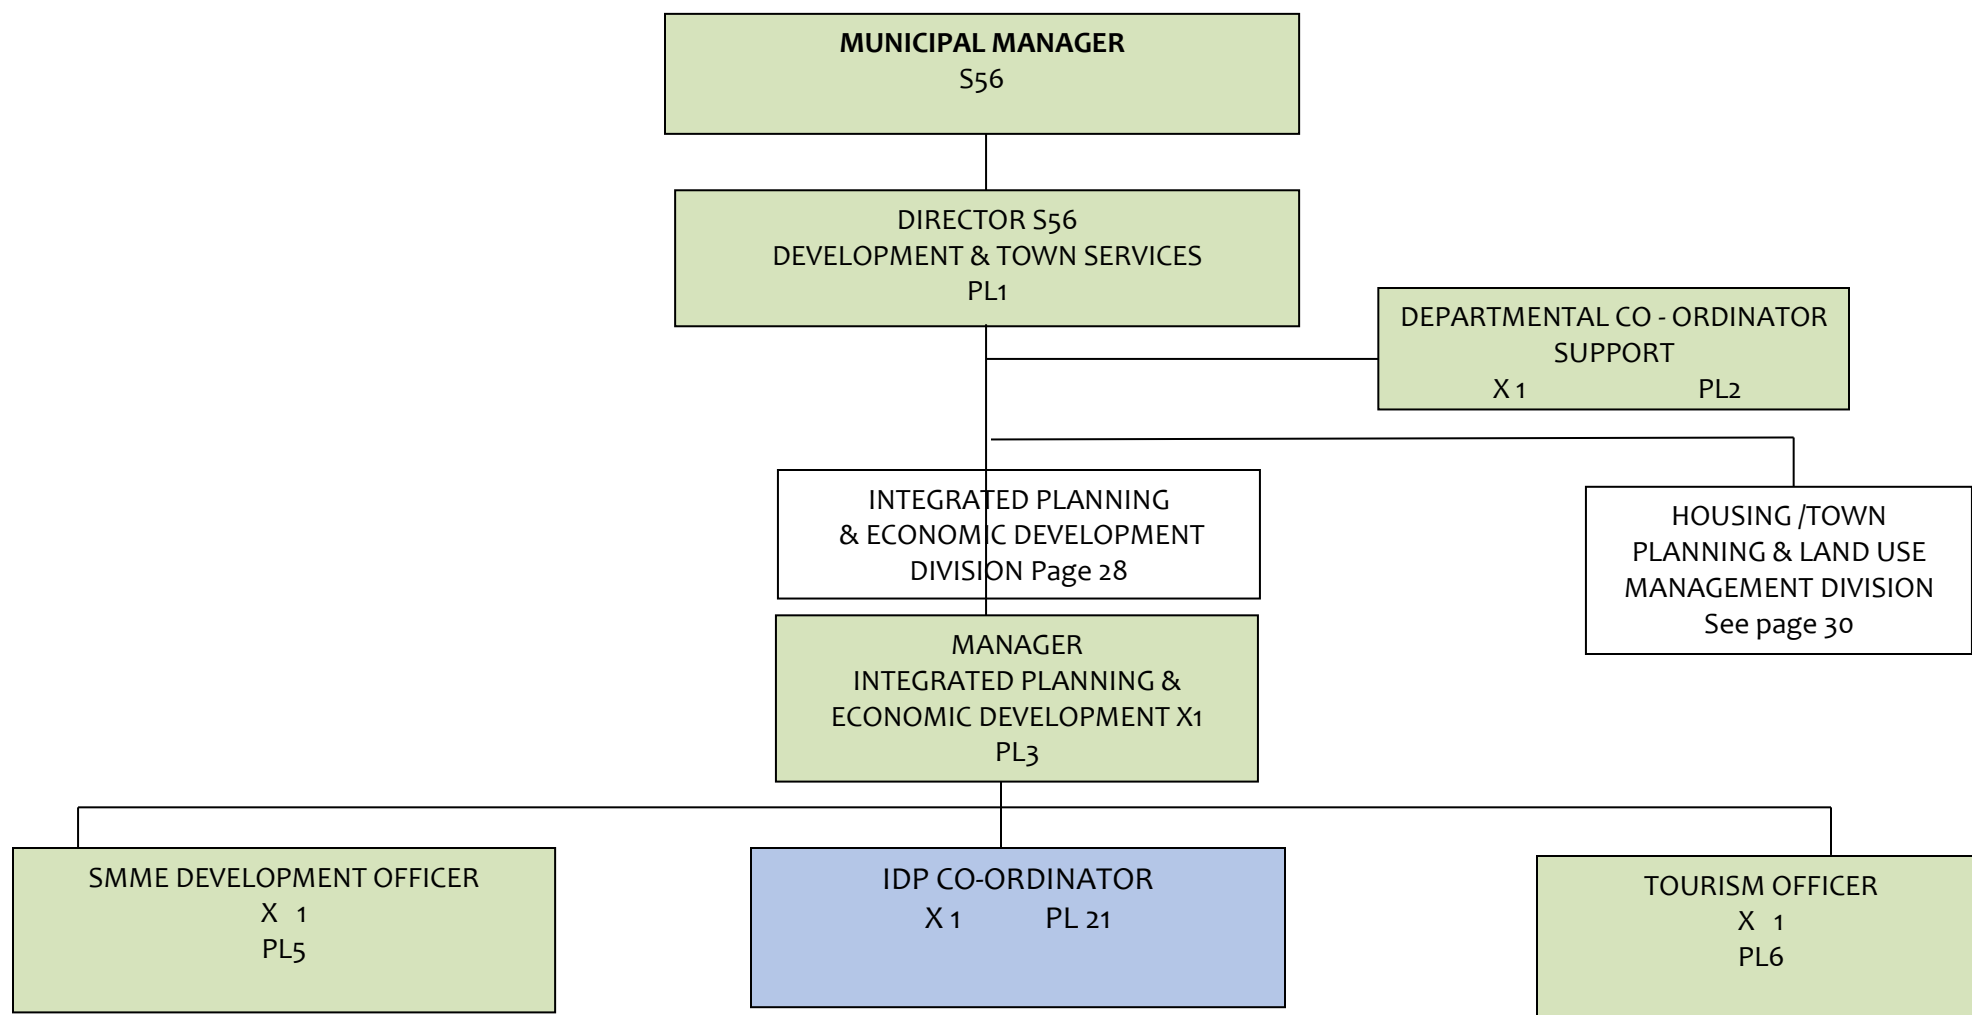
**MUNICIPAL MANAGER**
S56

DIRECTOR S56
DEVELOPMENT & TOWN SERVICES
PL1

DEPARTMENTAL CO - ORDINATOR SUPPORT
X 1 PL2

INTEGRATED PLANNING & ECONOMIC DEVELOPMENT DIVISION Page 28

HOUSING /TOWN PLANNING & LAND USE MANAGEMENT DIVISION
See page 30

MANAGER
INTEGRATED PLANNING & ECONOMIC DEVELOPMENT X1
PL3

SMME DEVELOPMENT OFFICER
X 1
PL5

IDP CO-ORDINATOR
X 1 PL 21

TOURISM OFFICER
X 1
PL6